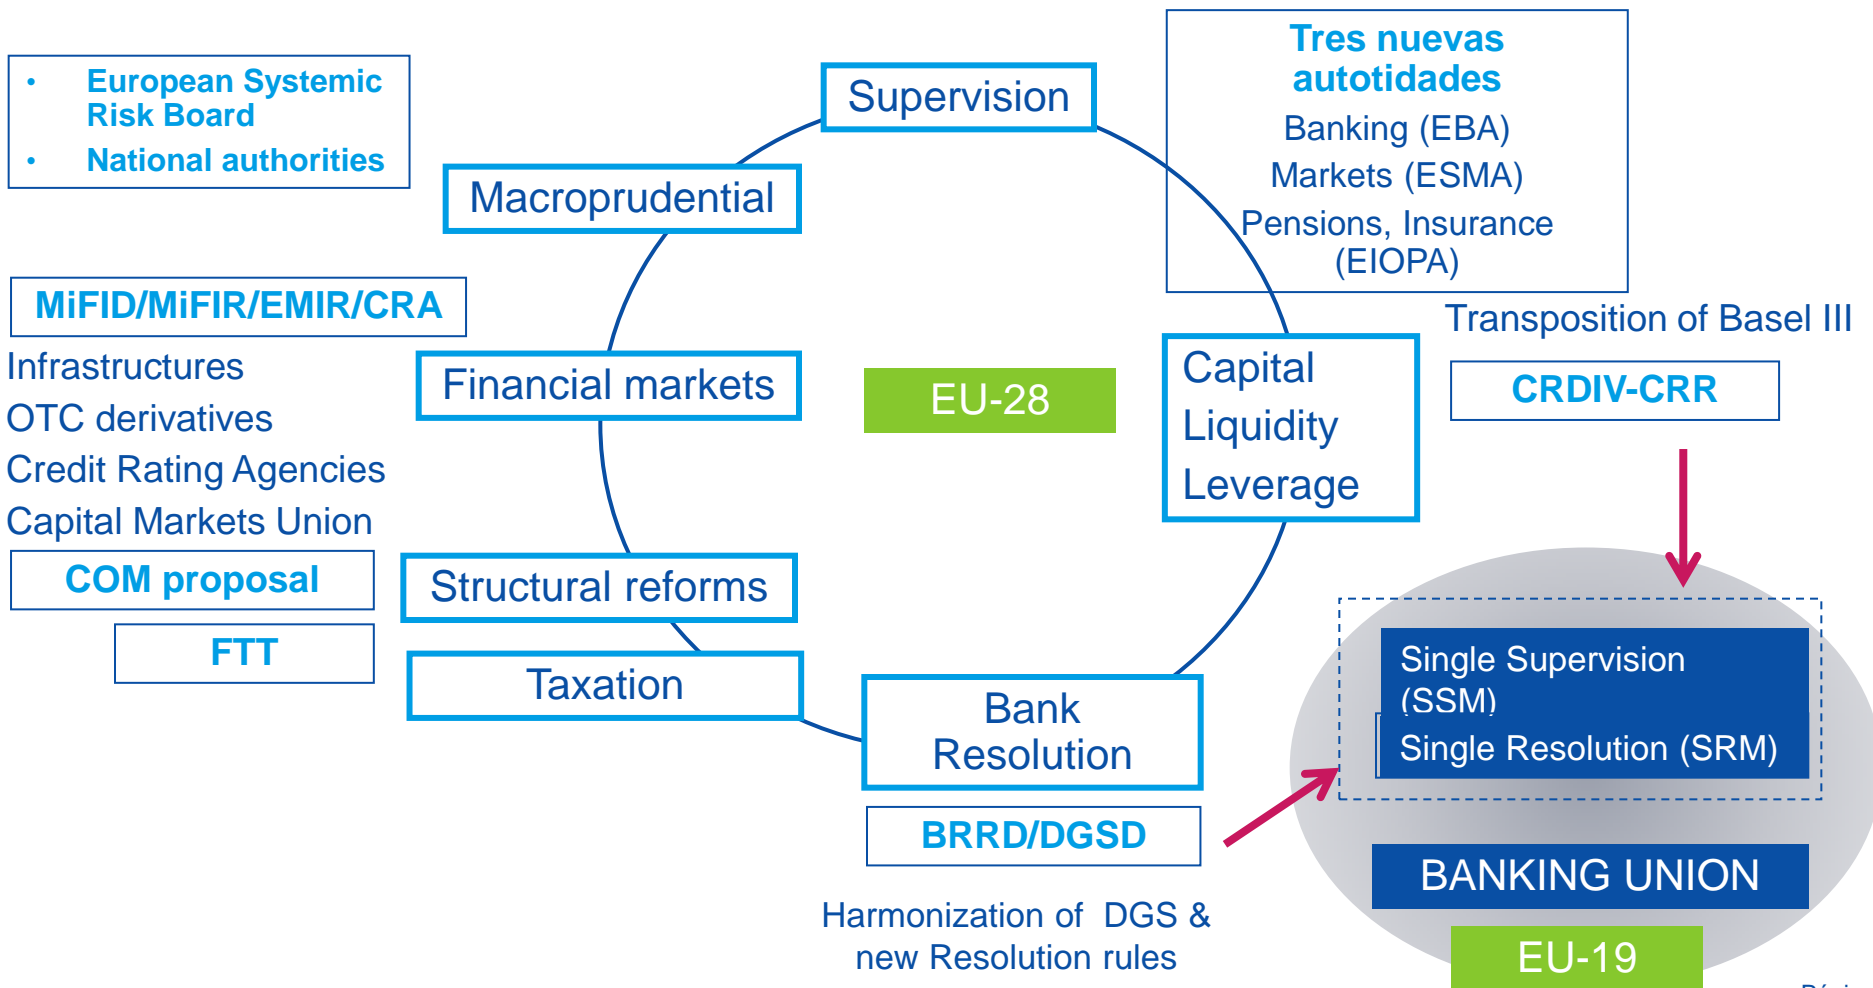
• European Systemic Risk Board
• National authorities

Supervision

Tres nuevas autotidades
Banking (EBA)
Markets (ESMA)
Pensions, Insurance (EIOPA)

Macroprudential

MiFID/MiFIR/EMIR/CRA

Infrastructures
OTC derivatives
Credit Rating Agencies
Capital Markets Union

Financial markets

EU-28

Capital
Liquidity
Leverage

Transposition of Basel III

CRDIV-CRR

COM proposal

FTT

Structural reforms

Taxation

Bank Resolution

BRRD/DGSD

Harmonization of DGS & new Resolution rules

Single Supervision (SSM)
Single Resolution (SRM)

BANKING UNION

EU-19